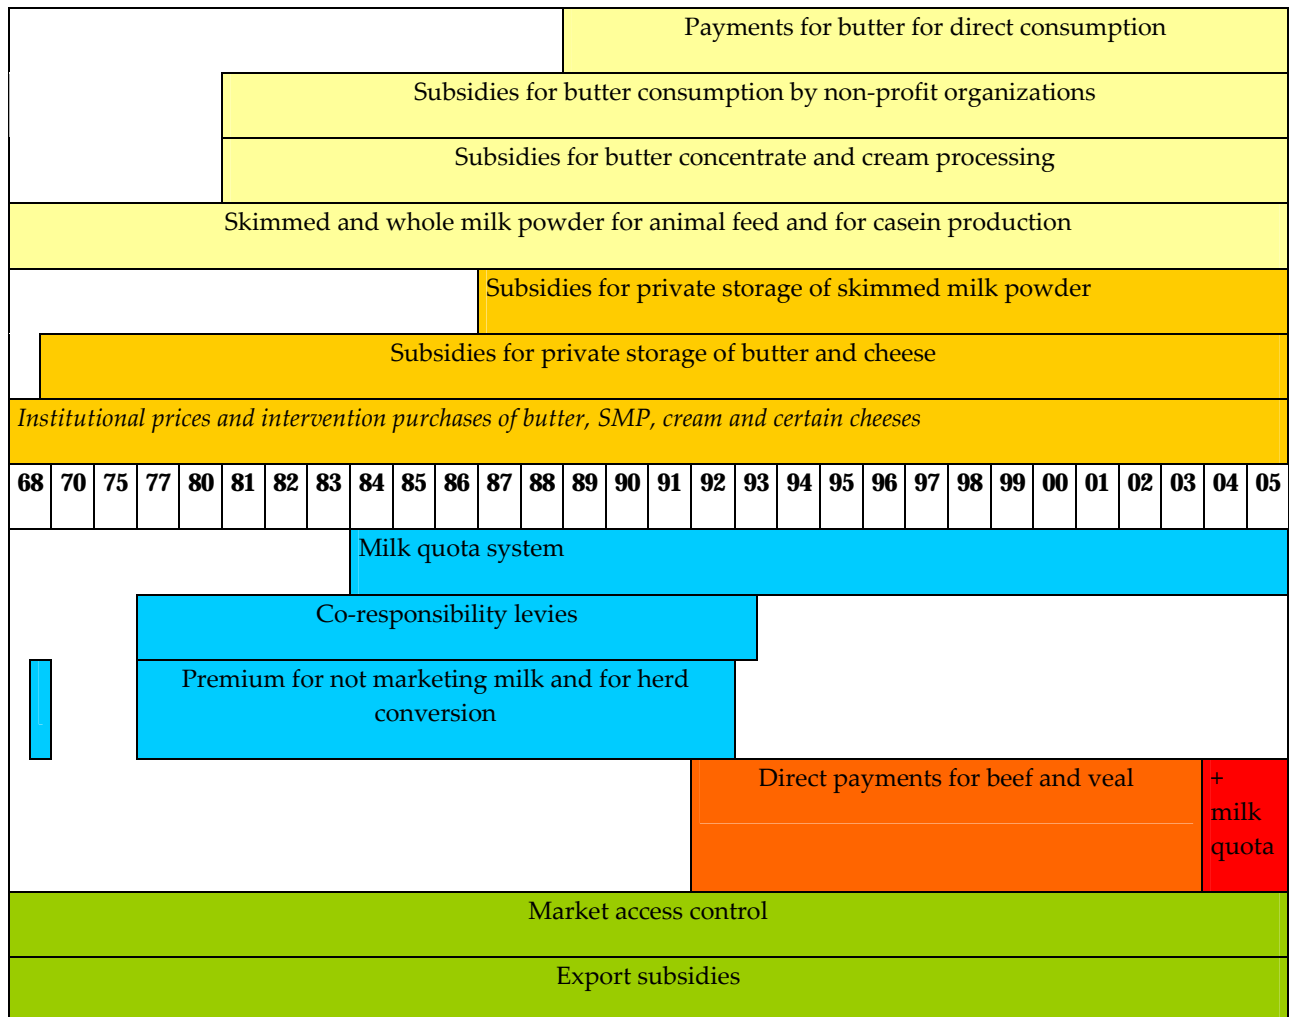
Payments for butter for direct consumption

Subsidies for butter consumption by non-profit organizations

Subsidies for butter concentrate and cream processing

Skimmed and whole milk powder for animal feed and for casein production

Subsidies for private storage of skimmed milk powder

Subsidies for private storage of butter and cheese

*Institutional prices and intervention purchases of butter, SMP, cream and certain cheeses*

| 68 | 70 | 75 | 77 | 80 | 81 | 82 | 83 | 84 | 85 | 86 | 87 | 88 | 89 | 90 | 91 | 92 | 93 | 94 | 95 | 96 | 97 | 98 | 99 | 00 | 01 | 02 | 03 | 04 | 05 |
|---|---|---|---|---|---|---|---|---|---|---|---|---|---|---|---|---|---|---|---|---|---|---|---|---|---|---|---|---|---|

Milk quota system

Co-responsibility levies

Premium for not marketing milk and for herd conversion

Direct payments for beef and veal

+ milk quota

Market access control

Export subsidies